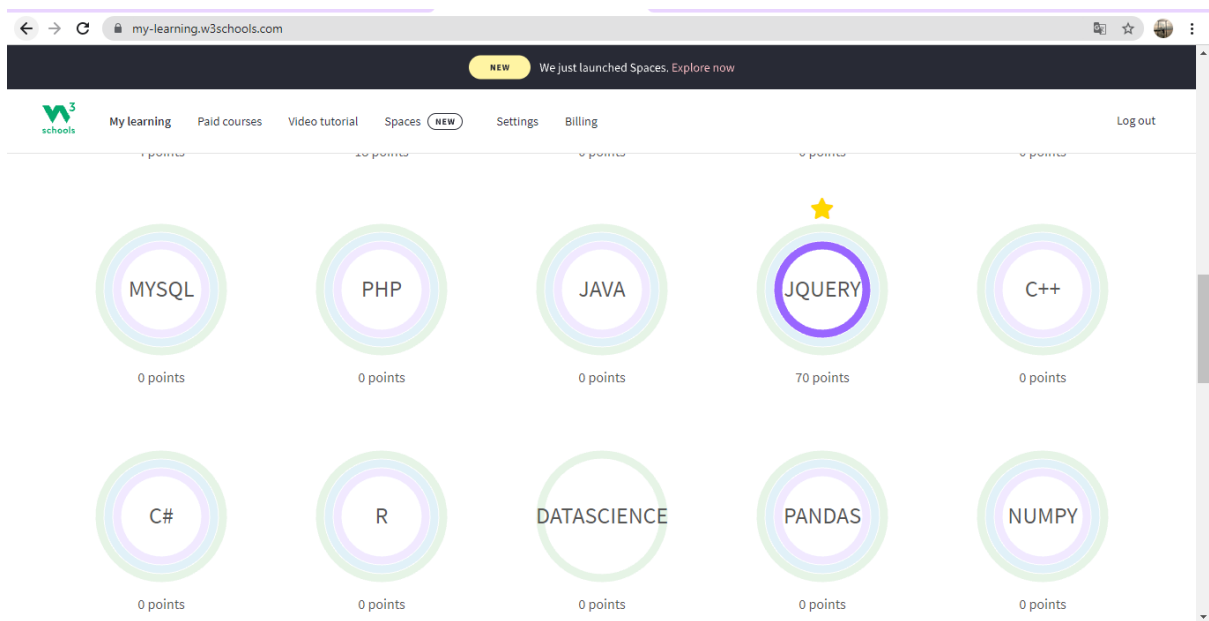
my-learning.w3schools.com

NEW We just launched Spaces. Explore now

w3schools My learning Paid courses Video tutorial Spaces NEW Settings Billing Log out

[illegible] points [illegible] points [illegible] points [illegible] points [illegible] points

MYSQL
0 points

PHP
0 points

JAVA
0 points

JQUERY
70 points

C++
0 points

C#
0 points

R
0 points

DATASCIENCE
0 points

PANDAS
0 points

NUMPY
0 points